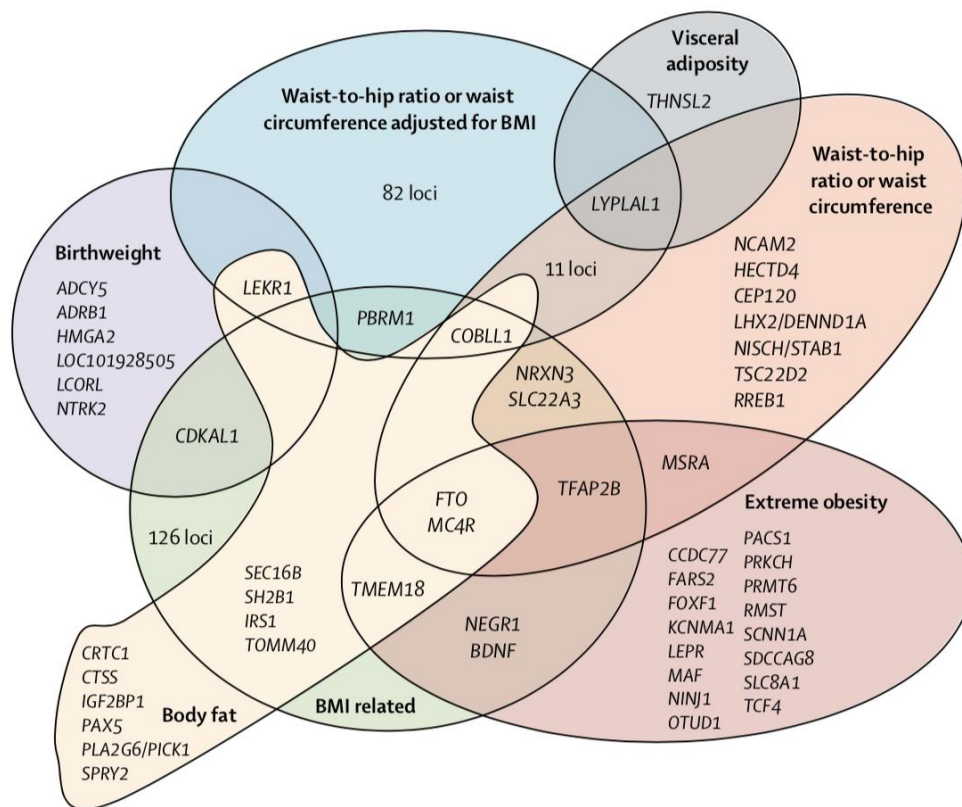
Visceral adiposity

THNSL2

Waist-to-hip ratio or waist circumference adjusted for BMI

82 loci

LYPLAL1

Waist-to-hip ratio or waist circumference

NCAM2
HECTD4
CEP120
LHX2/DENND1A
NISCH/STAB1
TSC22D2
RREB1

Birthweight

ADCY5
ADRB1
HMGA2
LOC101928505
LCORL
NTRK2

LEKR1

PBRM1

11 loci

COBLL1

NRXN3
SLC22A3

CDKAL1

MSRA

TFAP2B

FTO
MC4R

Extreme obesity

126 loci

PACS1
PRKCH
PRMT6
RMST
SCNN1A
SDCCAG8
SLC8A1
TCF4

CCDC77
FARS2
FOXF1
KCNMA1
LEPR
MAF
NINJ1
OTUD1

SEC16B
SH2B1
IRS1
TOMM40

TMEM18

NEGR1
BDNF

CRTC1
CTSS
IGF2BP1
PAX5
PLA2G6/PICK1
SPRY2

Body fat

BMI related